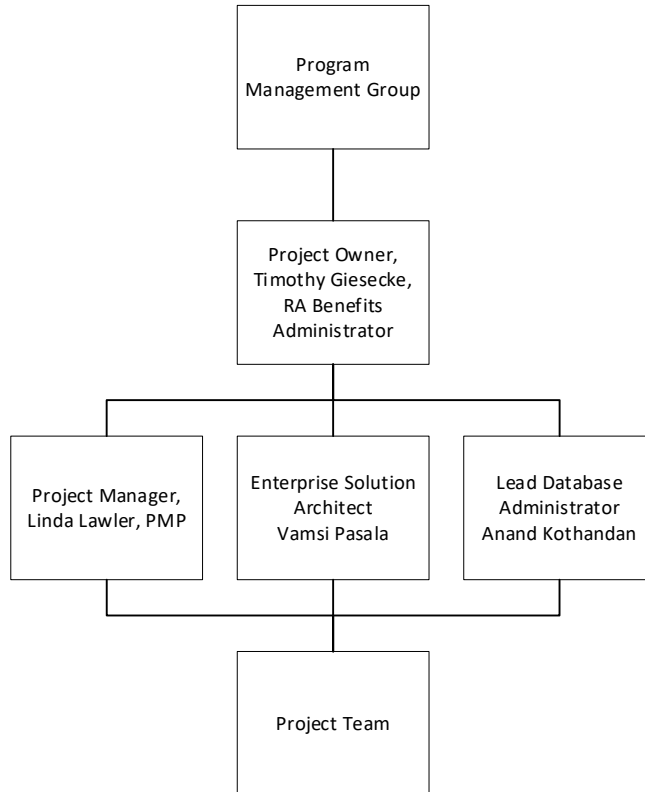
Program Management Group

Project Owner, Timothy Giesecke, RA Benefits Administrator

Project Manager, Linda Lawler, PMP

Enterprise Solution Architect Vamsi Pasala

Lead Database Administrator Anand Kothandan

Project Team